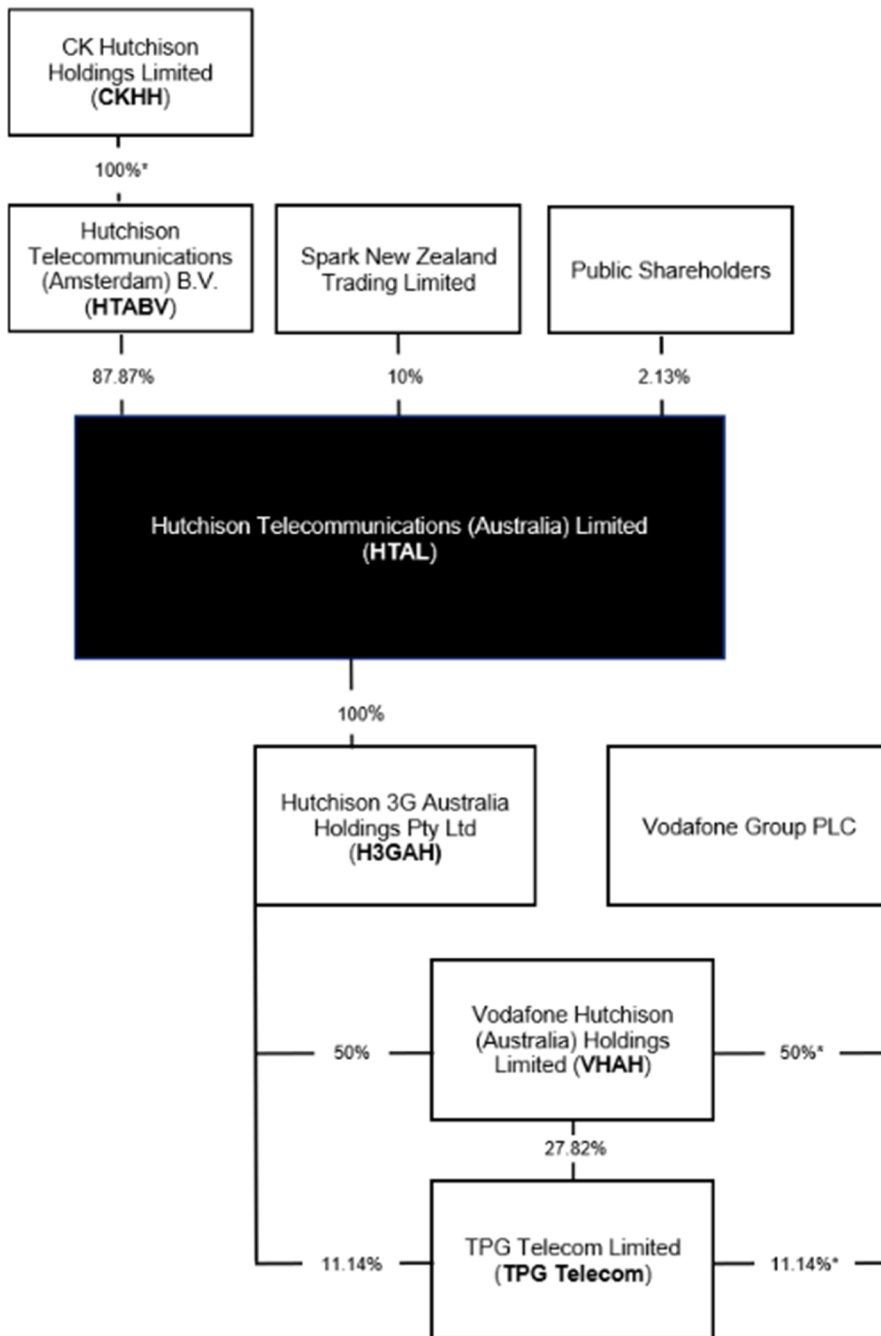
CK Hutchison Holdings Limited (CKHH)

100%*

Hutchison Telecommunications (Amsterdam) B.V. (HTABV)

Spark New Zealand Trading Limited

Public Shareholders

87.87%

10%

2.13%

Hutchison Telecommunications (Australia) Limited (HTAL)

100%

Hutchison 3G Australia Holdings Pty Ltd (H3GAH)

Vodafone Group PLC

50%

Vodafone Hutchison (Australia) Holdings Limited (VHAH)

50%*

27.82%

11.14%

TPG Telecom Limited (TPG Telecom)

11.14%*